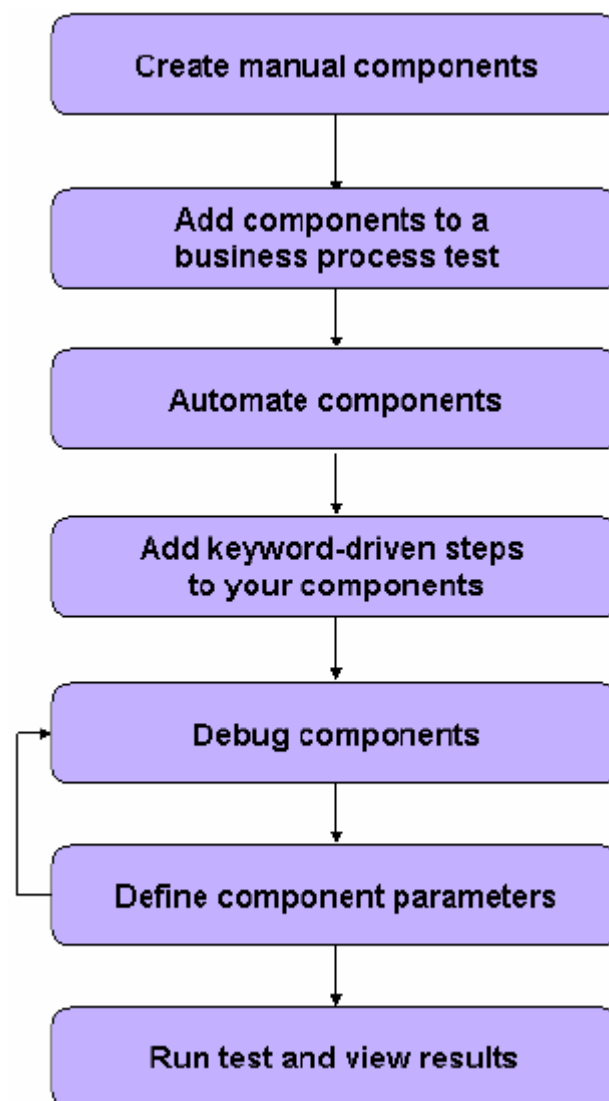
Create manual components

Add components to a business process test

Automate components

Add keyword-driven steps to your components

Debug components

Define component parameters

Run test and view results